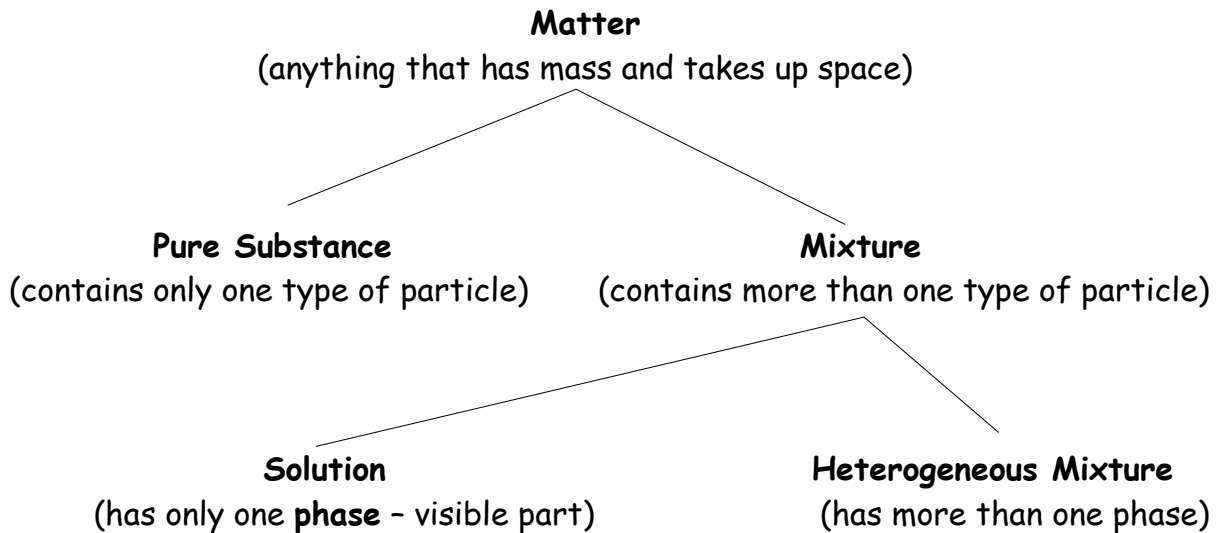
**Matter**
(anything that has mass and takes up space)

**Pure Substance**
(contains only one type of particle)

**Mixture**
(contains more than one type of particle)

**Solution**
(has only one **phase** – visible part)

**Heterogeneous Mixture**
(has more than one phase)